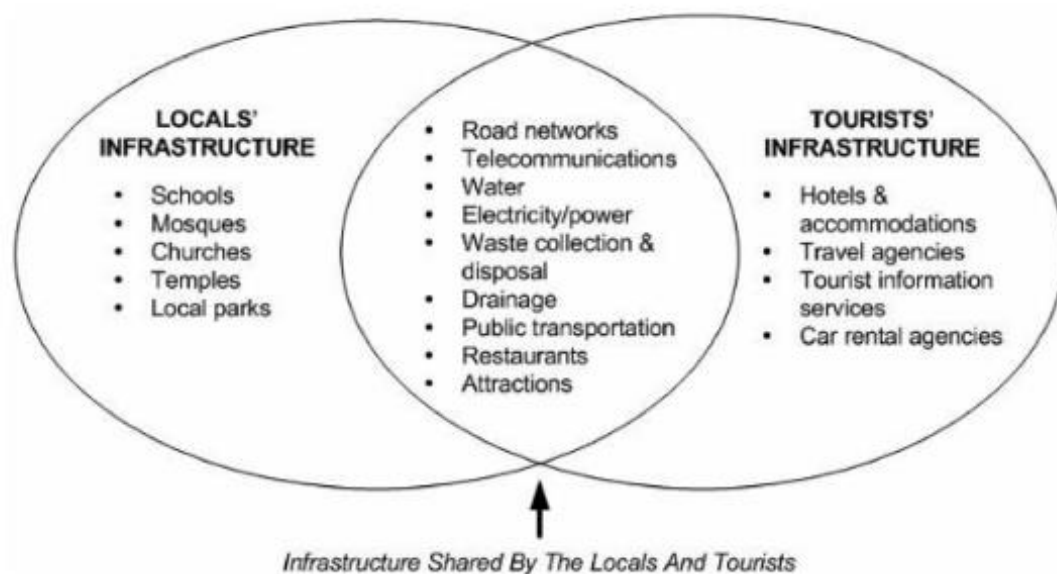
LOCALS' INFRASTRUCTURE

- Schools
- Mosques
- Churches
- Temples
- Local parks

- Road networks
- Telecommunications
- Water
- Electricity/power
- Waste collection & disposal
- Drainage
- Public transportation
- Restaurants
- Attractions

TOURISTS' INFRASTRUCTURE

- Hotels & accommodations
- Travel agencies
- Tourist information services
- Car rental agencies

Infrastructure Shared By The Locals And Tourists